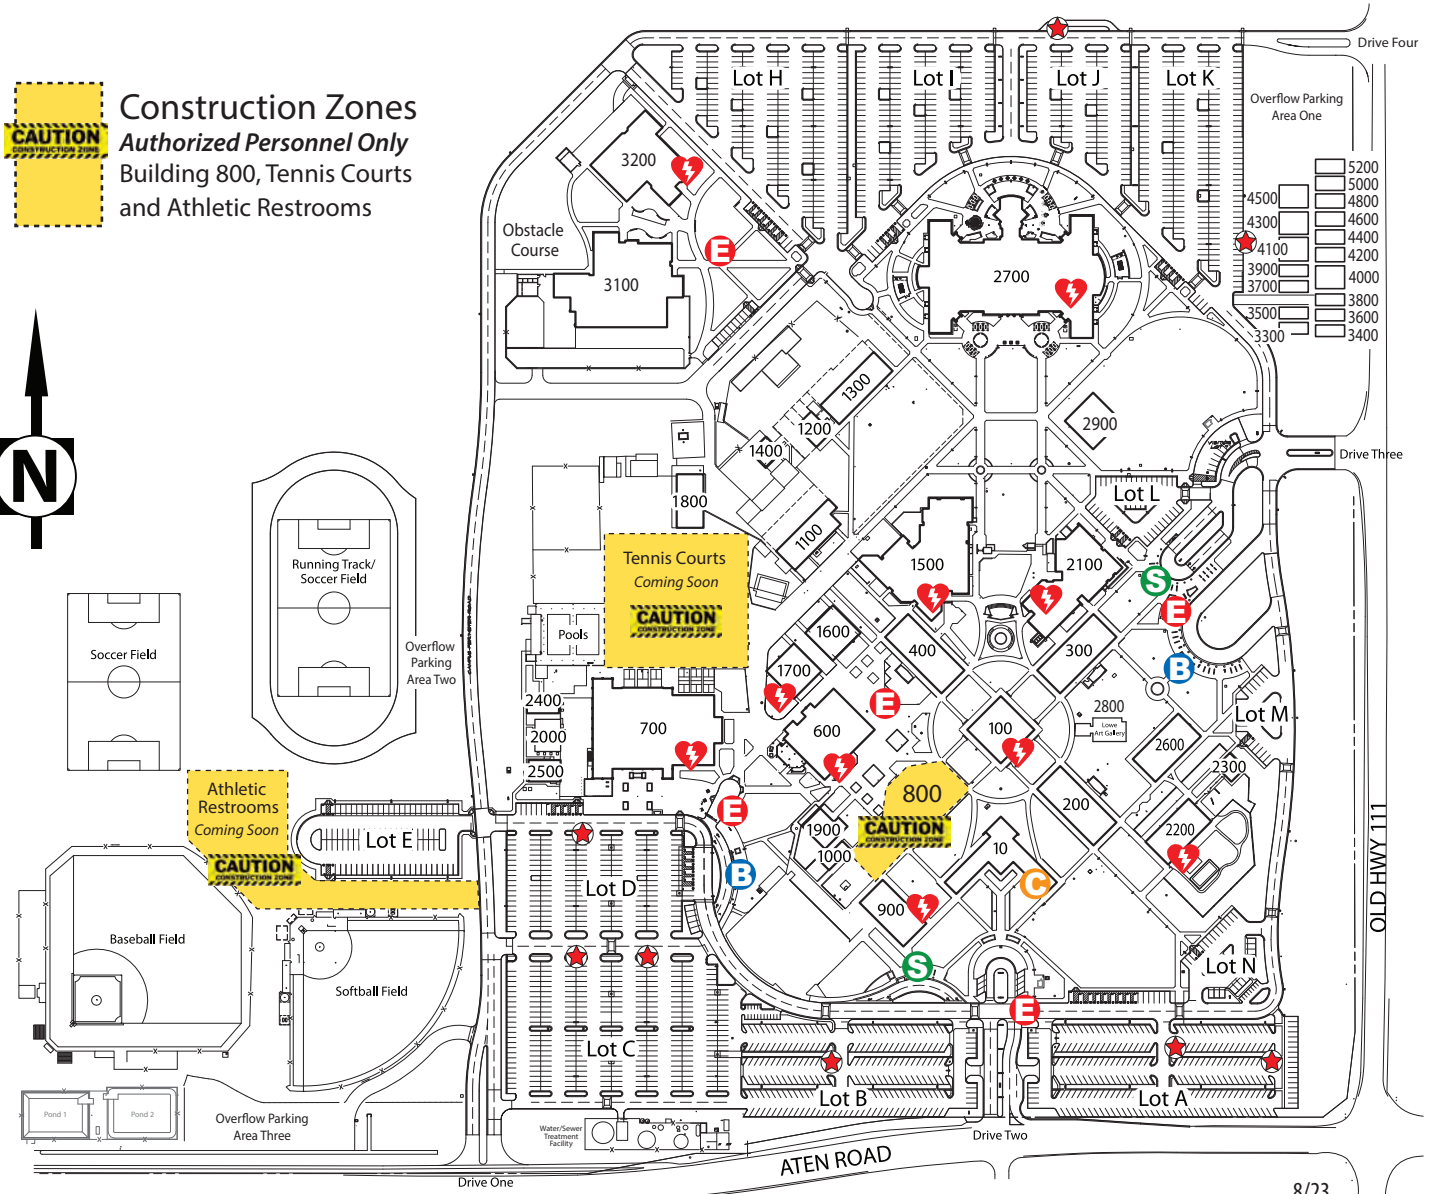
Construction Zones
Authorized Personnel Only
Building 800, Tennis Courts and Athletic Restrooms

CAUTION
CONSTRUCTION ZONE

N

Lot H
Lot I
Lot J
Lot K
Drive Four
Overflow Parking Area One
5200
5000
4800
4600
4400
4200
4000
3800
3600
3400
4500
4300
4100
3900
3700
3500
3300
3200
3100
Obstacle Course
2700
1300
1200
1400
2900
Drive Three
1800
1100
Lot L
1500
2100
Tennis Courts
Coming Soon
CAUTION
CONSTRUCTION ZONE
Pools
1600
400
300
1700
2800
Lowe Art Gallery
Lot M
2400
2000
2500
700
600
100
2600
2300
800
CAUTION
CONSTRUCTION ZONE
200
1900
1000
10
2200
900
Running Track/ Soccer Field
Soccer Field
Overflow Parking Area Two
Athletic Restrooms
Coming Soon
CAUTION
CONSTRUCTION ZONE
Lot E
Lot D
Baseball Field
Softball Field
Lot C
Lot B
Lot A
Lot N
OLD HWY 111
Pond 1
Pond 2
Overflow Parking Area Three
Water/Sewer Treatment Facility
Drive One
ATEN ROAD
Drive Two
8/23
E
E
E
E
E
S
S
B
B
C